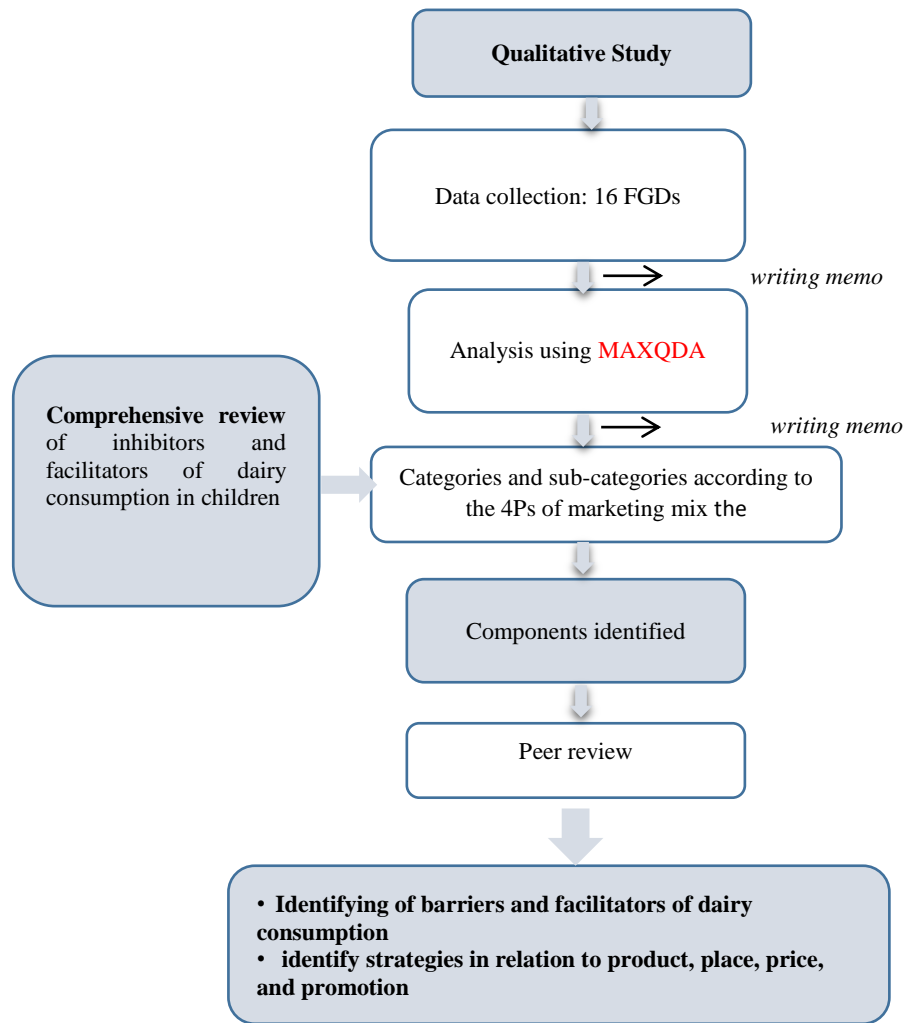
Qualitative Study

Data collection: 16 FGDs

writing memo

Analysis using MAXQDA

Comprehensive review of inhibitors and facilitators of dairy consumption in children

writing memo

Categories and sub-categories according to the 4Ps of marketing mix the

Components identified

Peer review

• Identifying of barriers and facilitators of dairy consumption
• identify strategies in relation to product, place, price, and promotion